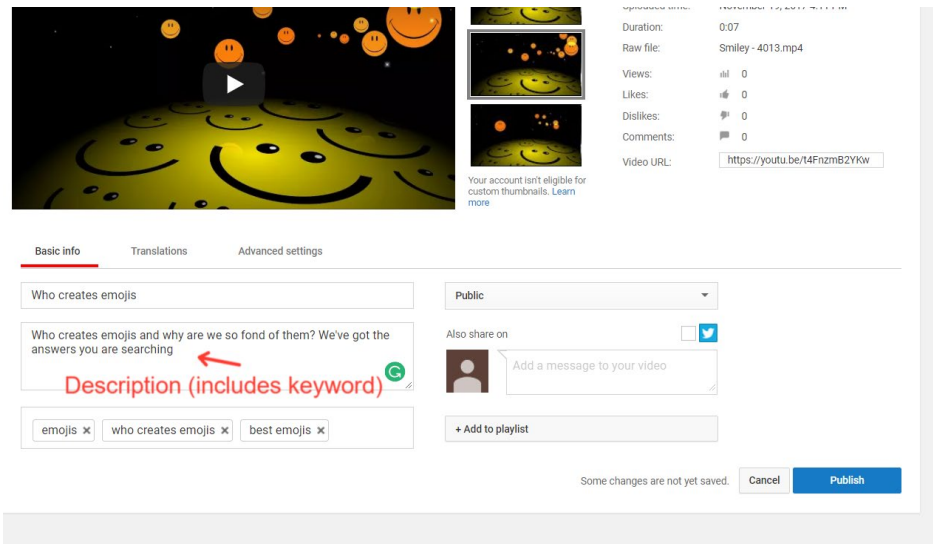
Uploaded time: November 19, 2017 4:11 PM
Duration: 0:07
Raw file: Smiley - 4013.mp4
Views: 0
Likes: 0
Dislikes: 0
Comments: 0
Video URL: https://youtu.be/t4FnzmB2YKw

Your account isn't eligible for custom thumbnails. Learn more

Basic info | Translations | Advanced settings

Who creates emojis

Who creates emojis and why are we so fond of them? We've got the answers you are searching

Description (includes keyword)

emojis × | who creates emojis × | best emojis ×

Public

Also share on

Add a message to your video

+ Add to playlist

Some changes are not yet saved. | Cancel | Publish